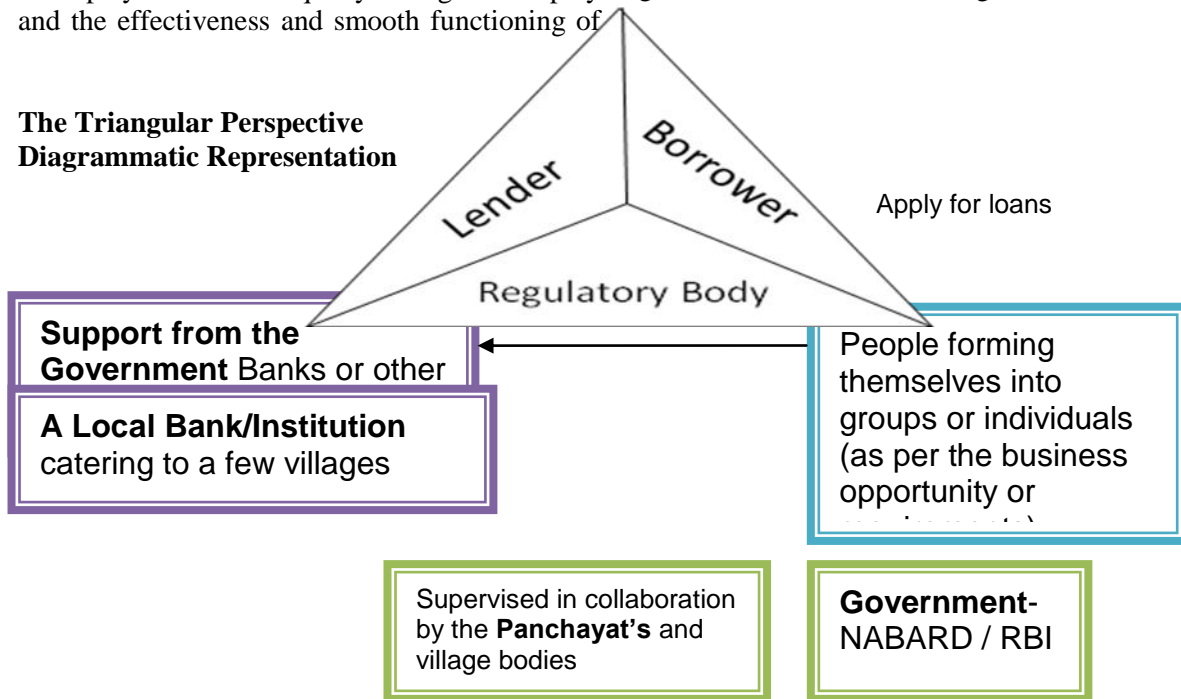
and the effectiveness and smooth functioning of

**The Triangular Perspective Diagrammatic Representation**

Lender

Borrower

Regulatory Body

Apply for loans

**Support from the Government** Banks or other

**A Local Bank/Institution** catering to a few villages

People forming themselves into groups or individuals (as per the business opportunity or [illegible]

Supervised in collaboration by the **Panchayat's** and village bodies

**Government**-NABARD / RBI